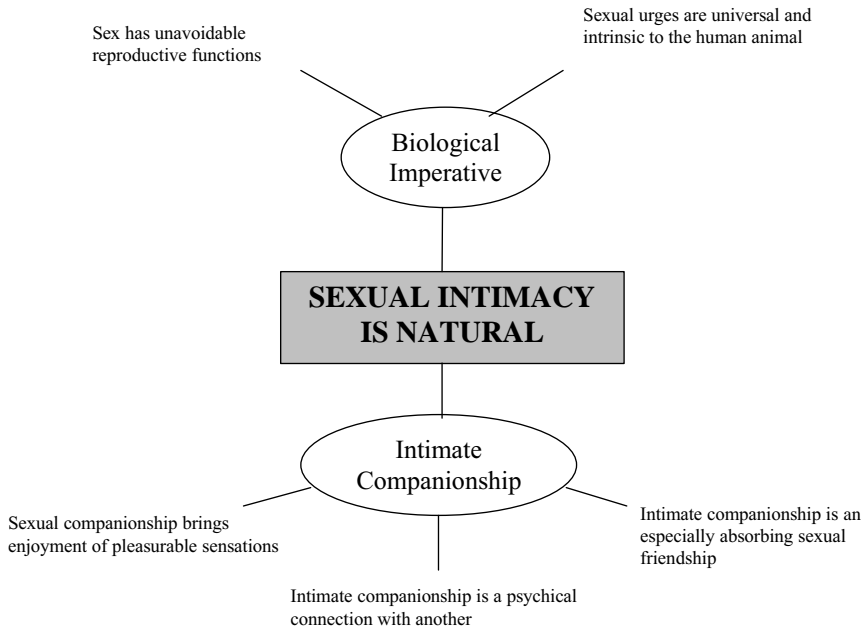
Sex has unavoidable reproductive functions

Sexual urges are universal and intrinsic to the human animal

Biological Imperative

SEXUAL INTIMACY IS NATURAL

Intimate Companionship

Sexual companionship brings enjoyment of pleasurable sensations

Intimate companionship is an especially absorbing sexual friendship

Intimate companionship is a psychical connection with another